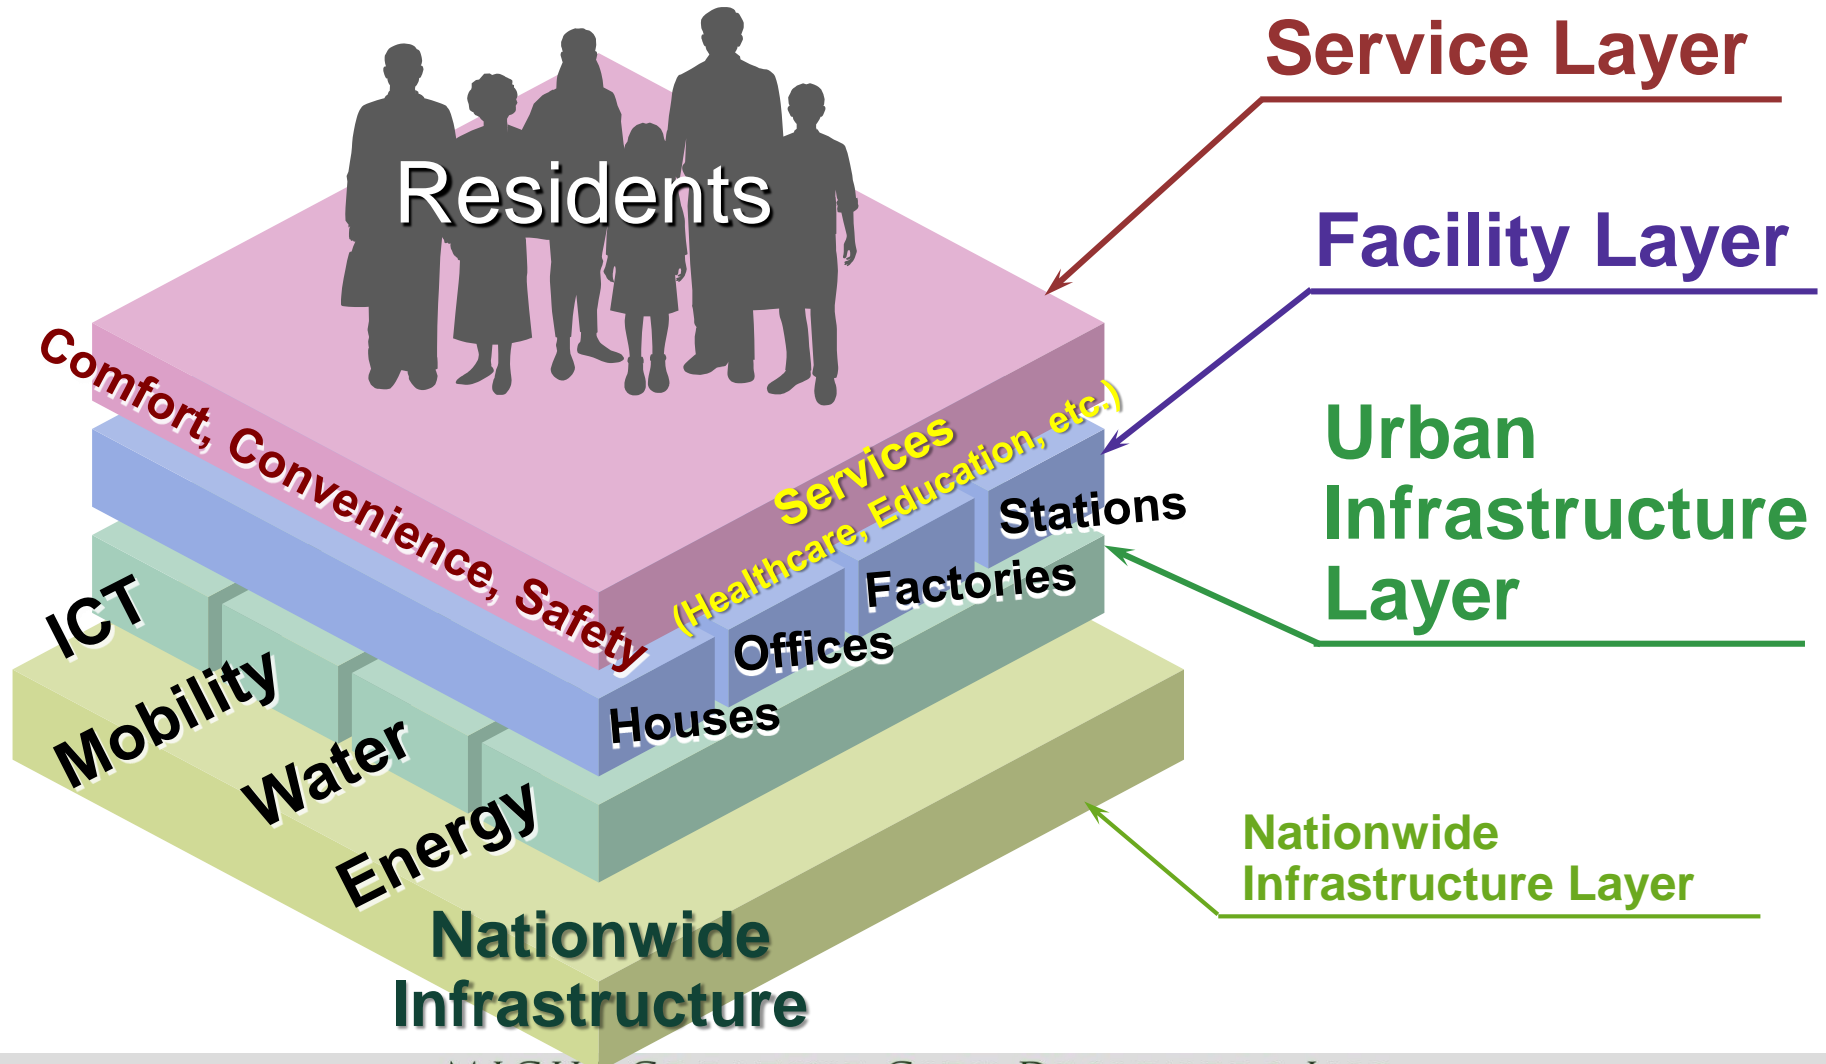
Service Layer

Facility Layer

Urban Infrastructure Layer

Nationwide Infrastructure Layer

Residents

Comfort, Convenience, Safety

Services (Healthcare, Education, etc.)

Stations

Factories

Offices

Houses

ICT

Mobility

Water

Energy

Nationwide Infrastructure

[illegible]